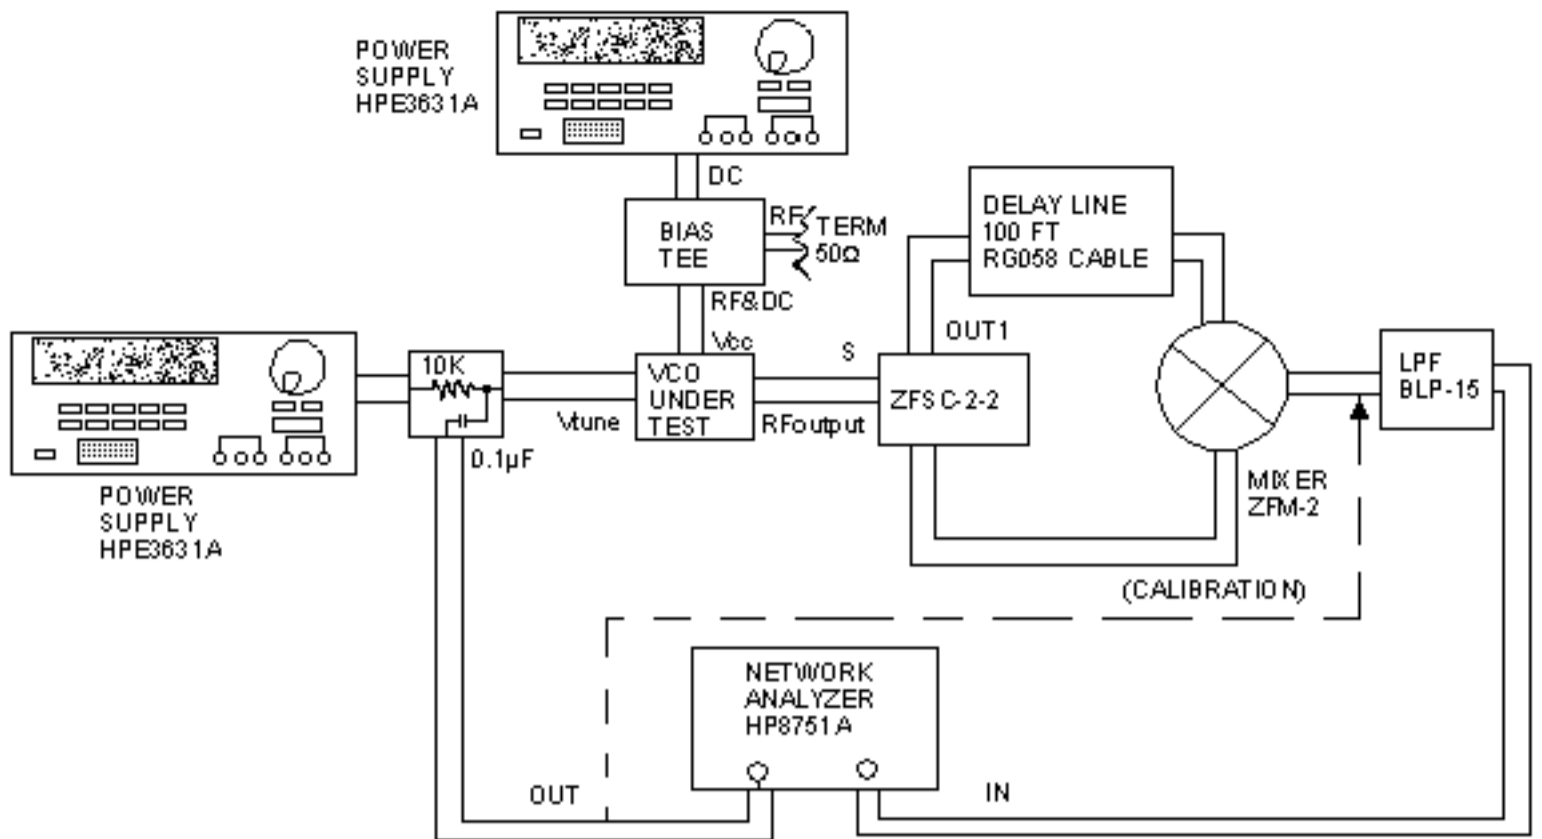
POWER SUPPLY HPE3631A

DC

BIAS TEE

RF

TERM 50Ω

RF&DC

DELAY LINE 100 FT RG058 CABLE

Vcc

S

OUT1

POWER SUPPLY HPE3631A

10K

0.1µF

Vtune

VCO UNDER TEST

RFoutput

ZFSC-2-2

MIXER ZFM-2

LPF BLP-15

(CALIBRATION)

NETWORK ANALYZER HP8751A

OUT

IN